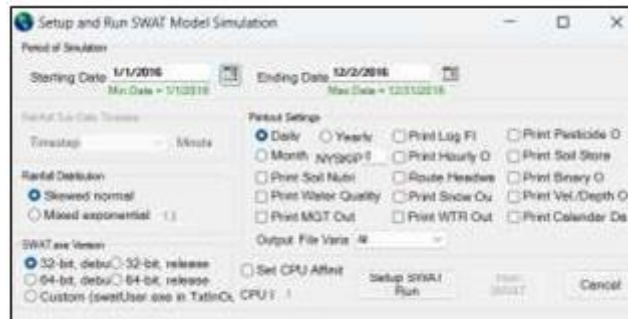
Setup and Run SWAT Model Simulation

Period of Simulation

Starting Date 1/1/2016
Min Date = 1/1/2016

Ending Date 12/2/2016
Max Date = 12/31/2016

Rainfall Sub-Daily Timestep

Timestep Minute

Rainfall Distribution

Skewed normal

Mixed exponential 1.3

SWAT.exe Version

32-bit, debug
32-bit, release
64-bit, debug
64-bit, release
Custom (swatUser.exe in TxtInOut)

Printout Settings

Daily
Yearly
Monthly NYSKIP 1

Print Log File
Print Hourly O
Route Headwaters
Print Snow Out
Print WTR Out

Print Pesticide O
Print Soil Store
Print Binary O
Print Vel./Depth O
Print Calendar Da

Print Soil Nutri
Print Water Quality
Print MGT Out

Output File Vars All

Set CPU Affinity
CPU # 1

Setup SWAT Run

Run SWAT

Cancel